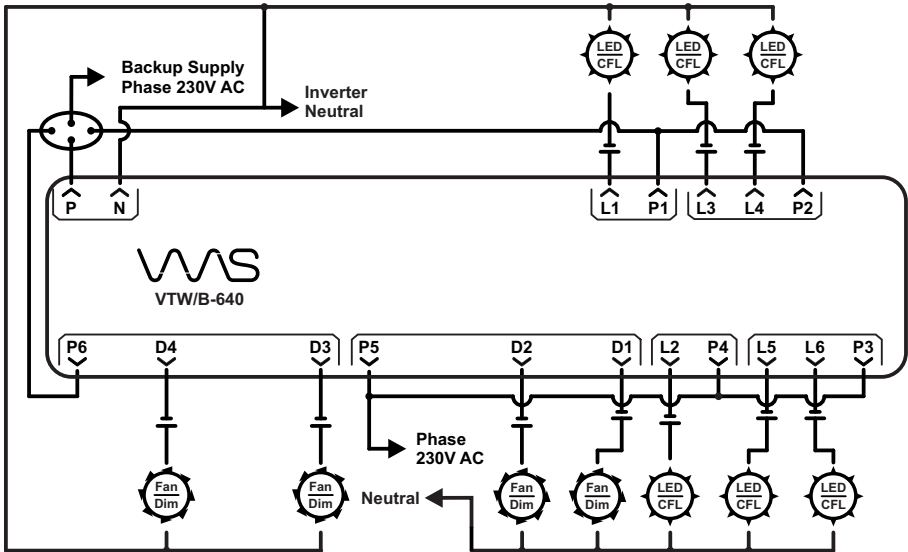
Backup Supply
Phase 230V AC

Inverter
Neutral

LED
CFL

LED
CFL

LED
CFL

P N

L1 P1 L3 L4 P2

VWS

VTW/B-640

P6 D4 D3 P5 D2 D1 L2 P4 L5 L6 P3

Phase
230V AC

Neutral

Fan
Dim

Fan
Dim

Fan
Dim

Fan
Dim

LED
CFL

LED
CFL

LED
CFL